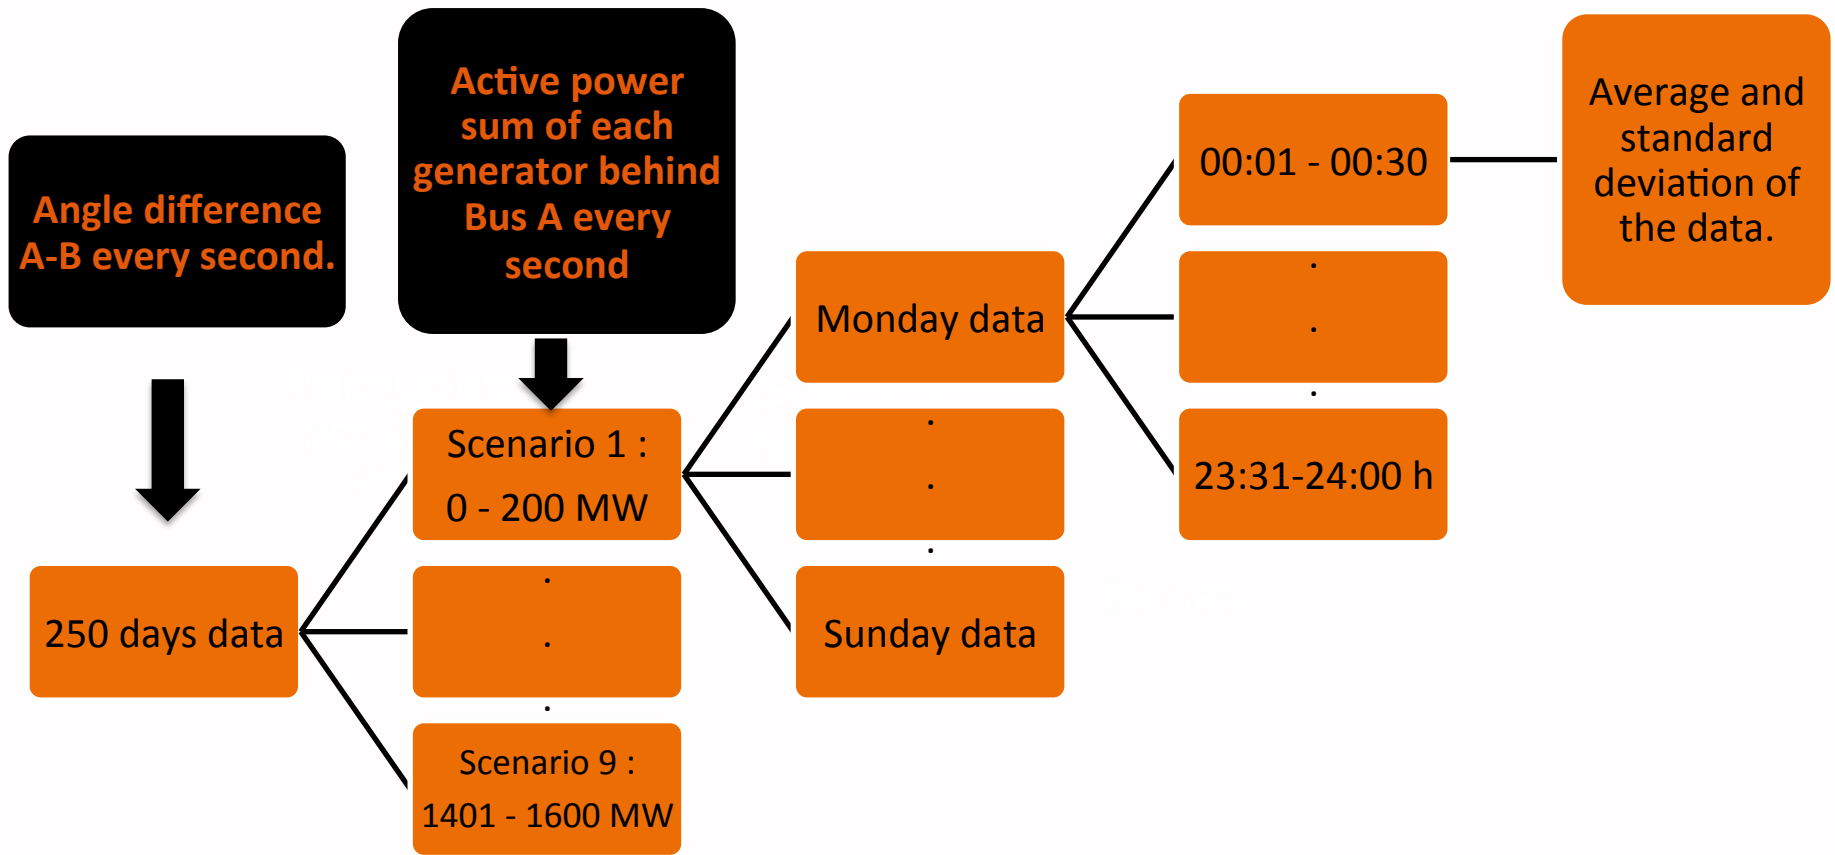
Angle difference A-B every second.

Active power sum of each generator behind Bus A every second

250 days data

Scenario 1 :
0 - 200 MW

.
.
.

Scenario 9 :
1401 - 1600 MW

Monday data

.
.
.

Sunday data

00:01 - 00:30

.
.
.

23:31-24:00 h

Average and standard deviation of the data.